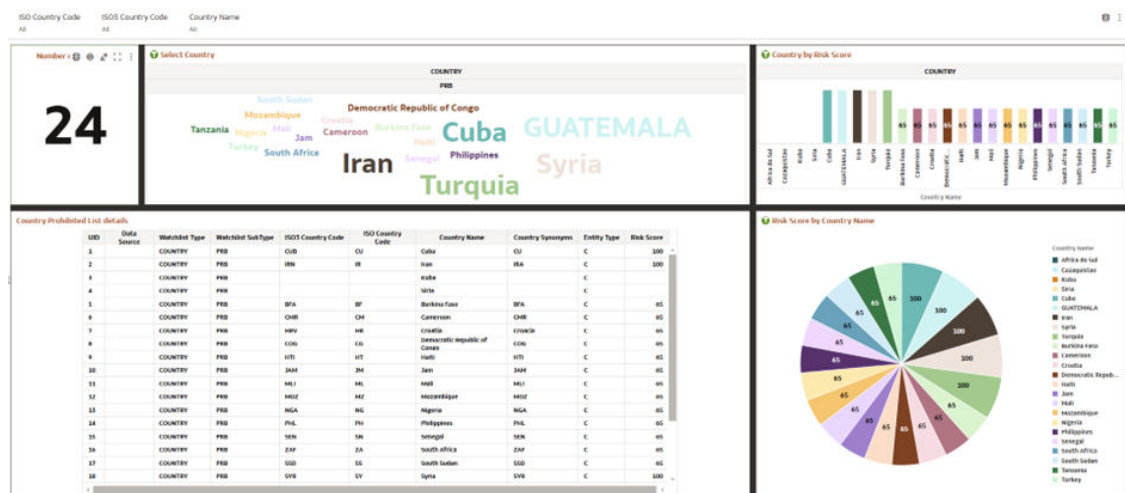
ISO Country Code
All

ISO3 Country Code
All

Country Name
All

Number o

24

Select Country

COUNTRY
PRB

South Sudan
Democratic Republic of Congo
Mozambique
Croatia
Tanzania
Nigeria
Mali
Burkina Faso
Cuba
GUATEMALA
Jam
Cameroon
Haiti
Turkey
South Africa
Senegal
Philippines
Iran
Syria
Turquia

Country by Risk Score

COUNTRY

65 65 65 65 65 65 65 65 65 65 65 65 65 65 65

Africa do Sul
Cazaquistao
Kuba
Siria
Cuba
GUATEMALA
Iran
Syria
Turquia
Burkina Faso
Cameroon
Croatia
Democratic...
Haiti
Jam
Mali
Mozambique
Nigeria
Philippines
Senegal
South Africa
South Sudan
Tanzania
Turkey

Country Name

Country Prohibited List details

| UID | Data Source | Watchlist Type | Watchlist SubType | ISO3 Country Code | ISO Country Code | Country Name | Country Synonyms | Entity Type | Risk Score |
|---|---|---|---|---|---|---|---|---|---|
| 1 | | COUNTRY | PRB | CUB | CU | Cuba | CU | C | 100 |
| 2 | | COUNTRY | PRB | IRN | IR | Iran | IRA | C | 100 |
| 3 | | COUNTRY | PRB | | | Kuba | | C | |
| 4 | | COUNTRY | PRB | | | Siria | | C | |
| 5 | | COUNTRY | PRB | BFA | BF | Burkina Faso | BFA | C | 65 |
| 6 | | COUNTRY | PRB | CMR | CM | Cameroon | CMR | C | 65 |
| 7 | | COUNTRY | PRB | HRV | HR | Croatia | croacia | C | 65 |
| 8 | | COUNTRY | PRB | COG | CG | Democratic Republic of Congo | COG | C | 65 |
| 9 | | COUNTRY | PRB | HTI | HT | Haiti | HTI | C | 65 |
| 10 | | COUNTRY | PRB | JAM | JM | Jam | JAM | C | 65 |
| 11 | | COUNTRY | PRB | MLI | ML | Mali | MLI | C | 65 |
| 12 | | COUNTRY | PRB | MOZ | MZ | Mozambique | MOZ | C | 65 |
| 13 | | COUNTRY | PRB | NGA | NG | Nigeria | NGA | C | 65 |
| 14 | | COUNTRY | PRB | PHL | PH | Philippines | PHL | C | 65 |
| 15 | | COUNTRY | PRB | SEN | SN | Senegal | SEN | C | 65 |
| 16 | | COUNTRY | PRB | ZAF | ZA | South Africa | ZAF | C | 65 |
| 17 | | COUNTRY | PRB | SSD | SS | South Sudan | SSD | C | 65 |
| 18 | | COUNTRY | PRB | SYR | SY | Syria | SYR | C | 100 |

Risk Score by Country Name

100 100 100 100 65 65 65 65 65 65 65 65 65 65 65 65 65 65 65

Country Name
Africa do Sul
Cazaquistao
Kuba
Siria
Cuba
GUATEMALA
Iran
Syria
Turquia
Burkina Faso
Cameroon
Croatia
Democratic Repub...
Haiti
Jam
Mali
Mozambique
Nigeria
Philippines
Senegal
South Africa
South Sudan
Tanzania
Turkey